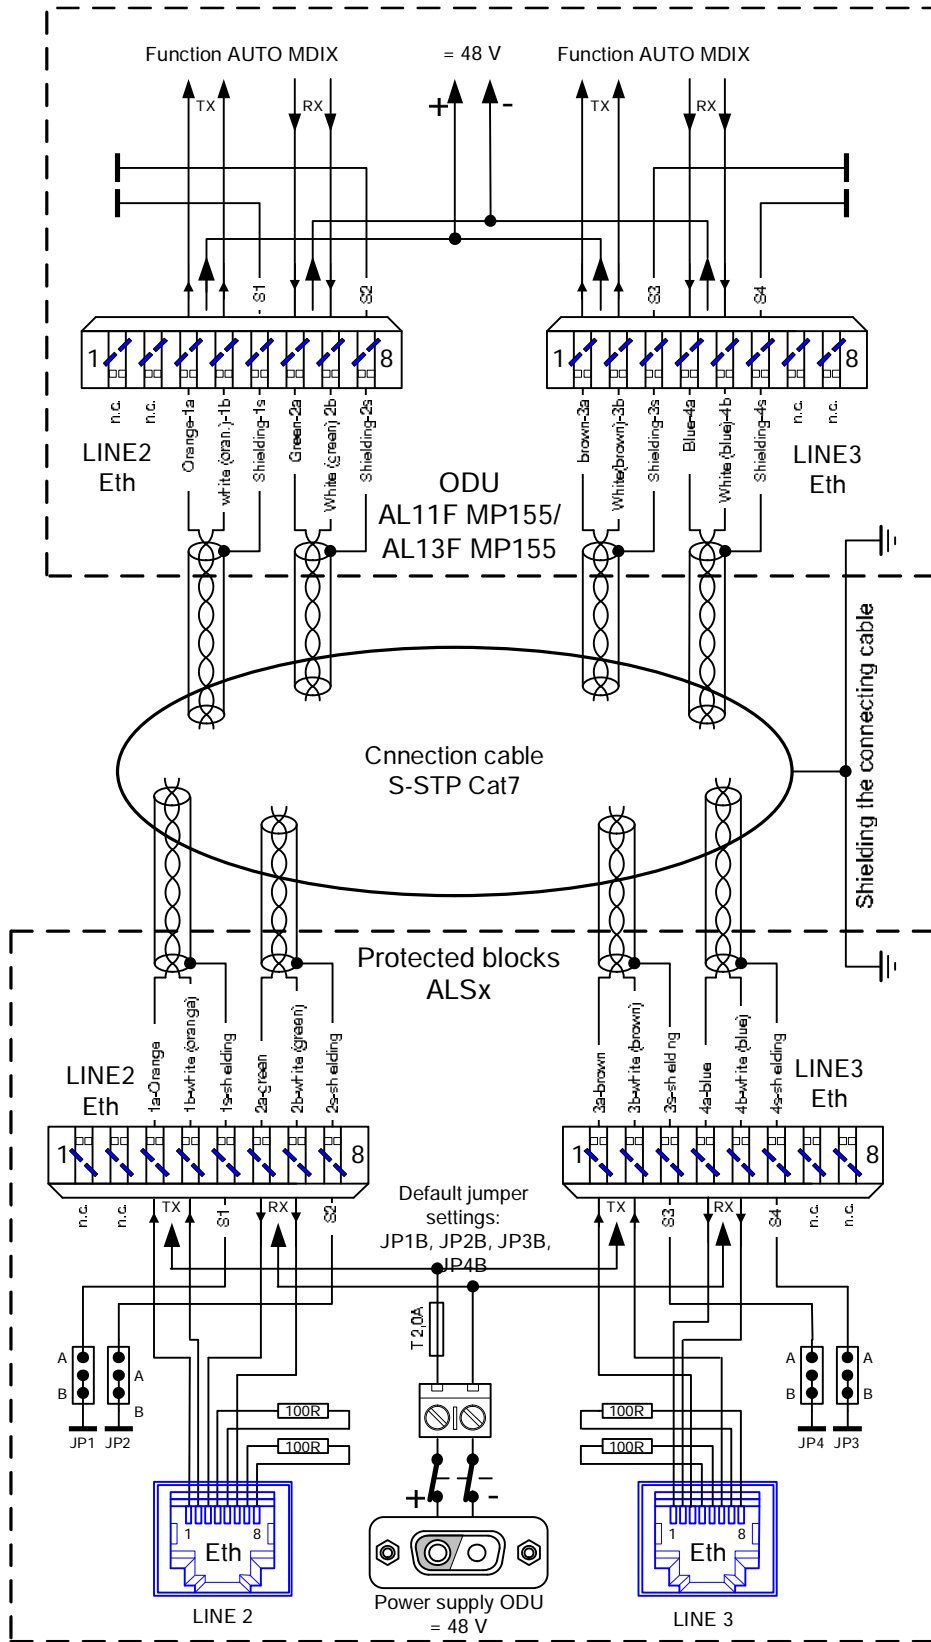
Function AUTO MDIX

= 48 V

Function AUTO MDIX

TX RX + - TX RX

S1 S2 S3 S4

1 8 1 8

n.c. n.c. Orange-1a white (oran.)-1b Shielding-1s Green-2a White (green) 2b Shielding-2s

brown-3a White(brown)-3b Shielding-3s Blue-4a White (blue)-4b Shielding-4s n.c. n.c.

LINE2 Eth

ODU AL11F MP155/ AL13F MP155

LINE3 Eth

Cnnection cable S-STP Cat7

Shielding the connecting cable

Protected blocks ALSx

LINE2 Eth

1a-Orange 1b-white (orange) 1s-shielding 2a-green 2b-white (green) 2s-shielding

3a-brown 3b-white (brown) 3s-shielding 4a-blue 4b-white (blue) 4s-shielding

LINE3 Eth

1 8 1 8

n.c. n.c. TX S1 RX S2

Default jumper settings: JP1B, JP2B, JP3B, JP4B

TX S3 RX S4 n.c. n.c.

T 2,0A

A B A B JP1 JP2

A B A B JP4 JP3

100R 100R 100R 100R

+ -

1 8 Eth 1 8 Eth

LINE 2

Power supply ODU = 48 V

LINE 3